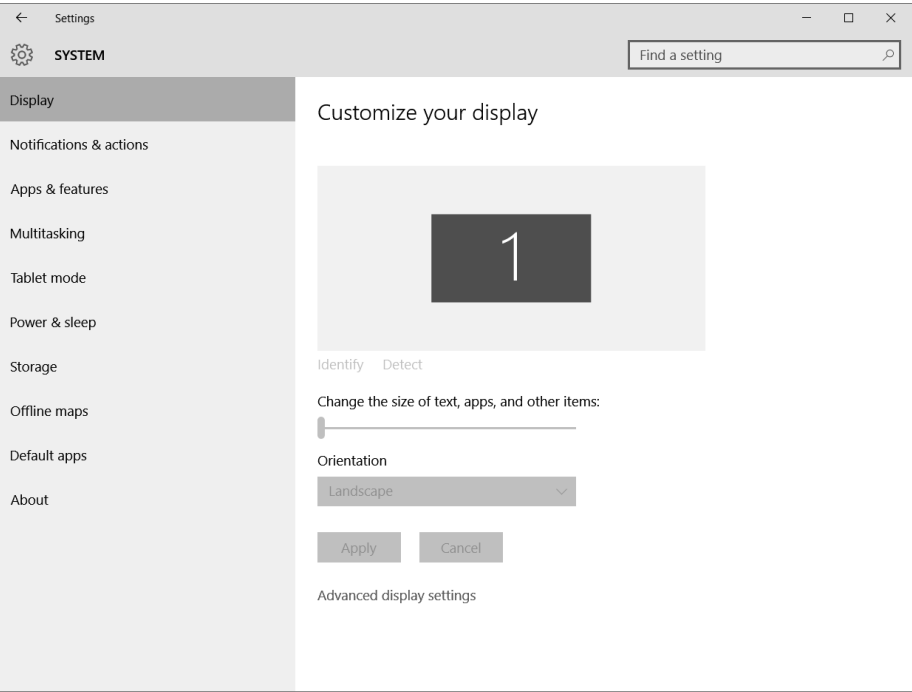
← Settings

SYSTEM

Find a setting

Display

Notifications & actions

Apps & features

Multitasking

Tablet mode

Power & sleep

Storage

Offline maps

Default apps

About

Customize your display

1

Identify Detect

Change the size of text, apps, and other items:

Orientation

Landscape

Apply Cancel

Advanced display settings